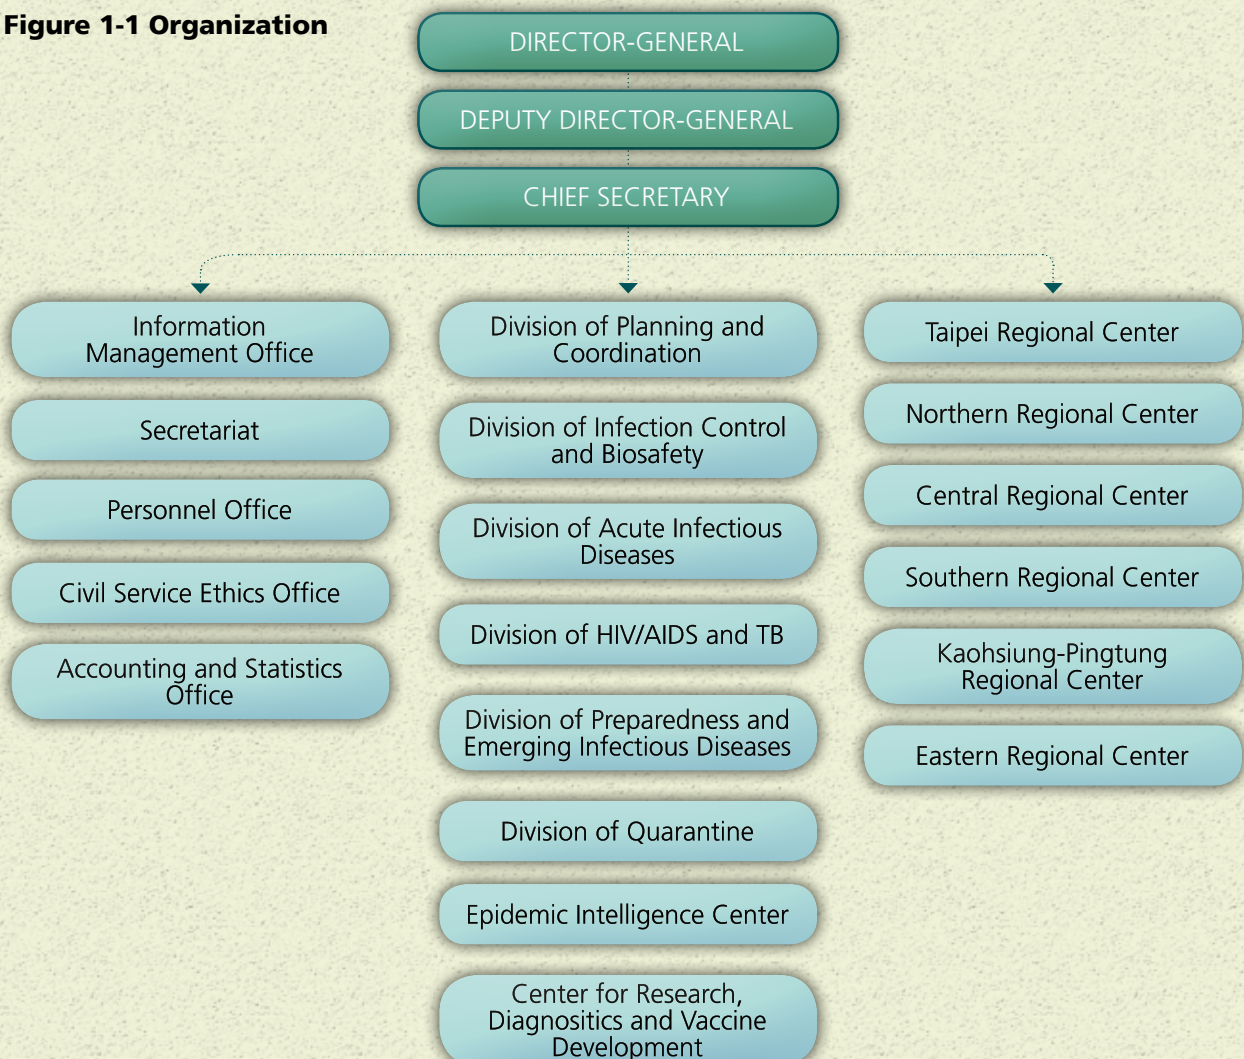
Figure 1-1 Organization

DIRECTOR-GENERAL

DEPUTY DIRECTOR-GENERAL

CHIEF SECRETARY

Information Management Office

Secretariat

Personnel Office

Civil Service Ethics Office

Accounting and Statistics Office

Division of Planning and Coordination

Division of Infection Control and Biosafety

Division of Acute Infectious Diseases

Division of HIV/AIDS and TB

Division of Preparedness and Emerging Infectious Diseases

Division of Quarantine

Epidemic Intelligence Center

Center for Research, Diagnositics and Vaccine Development

Taipei Regional Center

Northern Regional Center

Central Regional Center

Southern Regional Center

Kaohsiung-Pingtung Regional Center

Eastern Regional Center